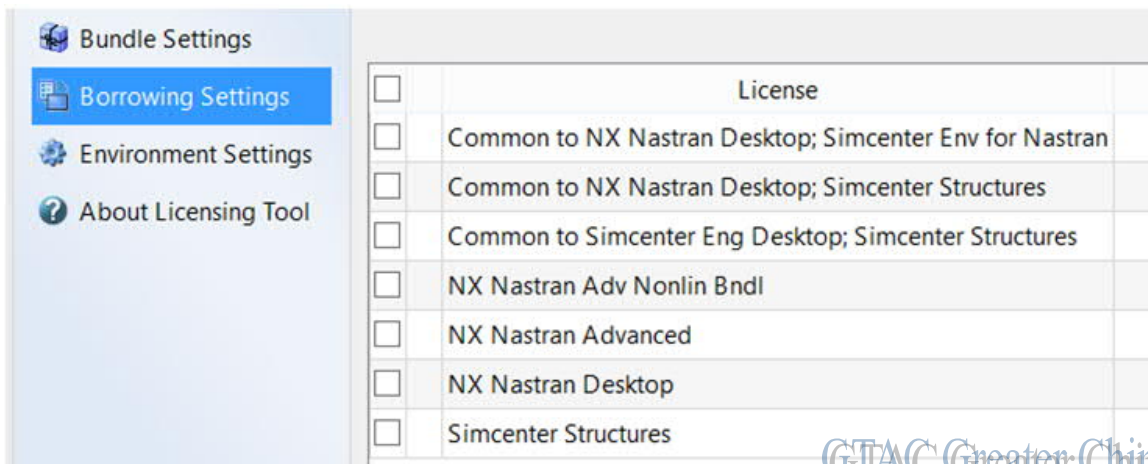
Bundle Settings
Borrowing Settings
Environment Settings
About Licensing Tool

| | License |
|---|---|
| | Common to NX Nastran Desktop; Simcenter Env for Nastran |
| | Common to NX Nastran Desktop; Simcenter Structures |
| | Common to Simcenter Eng Desktop; Simcenter Structures |
| | NX Nastran Adv Nonlin Bndl |
| | NX Nastran Advanced |
| | NX Nastran Desktop |
| | Simcenter Structures |

GTAC Greater Chi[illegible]